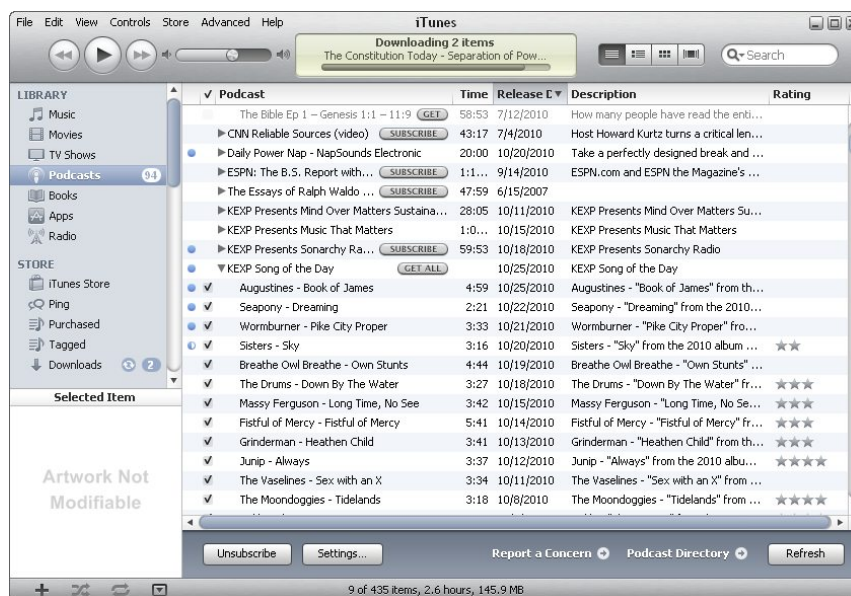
File Edit View Controls Store Advanced Help

iTunes

Downloading 2 items
The Constitution Today - Separation of Pow...

Search

LIBRARY
Music
Movies
TV Shows
Podcasts 94
Books
Apps
Radio

STORE
iTunes Store
Ping
Purchased
Tagged
Downloads 2

Selected Item

Artwork Not Modifiable

| | ✓ | Podcast | Time | Release D | Description | Rating |
|---|---|---|---|---|---|---|
| | | The Bible Ep 1 – Genesis 1:1 – 11:9 GET | 58:53 | 7/12/2010 | How many people have read the enti... | |
| | | ▶CNN Reliable Sources (video) SUBSCRIBE | 43:17 | 7/4/2010 | Host Howard Kurtz turns a critical len... | |
| | | ▶Daily Power Nap - NapSounds Electronic | 20:00 | 10/20/2010 | Take a perfectly designed break and ... | |
| | | ▶ESPN: The B.S. Report with... SUBSCRIBE | 1:1... | 9/14/2010 | ESPN.com and ESPN the Magazine's ... | |
| | | ▶The Essays of Ralph Waldo ... SUBSCRIBE | 47:59 | 6/15/2007 | | |
| | | ▶KEXP Presents Mind Over Matters Sustaina... | 28:05 | 10/11/2010 | KEXP Presents Mind Over Matters Su... | |
| | | ▶KEXP Presents Music That Matters | 1:0... | 10/15/2010 | KEXP Presents Music That Matters | |
| | | ▶KEXP Presents Sonarchy Ra... SUBSCRIBE | 59:53 | 10/18/2010 | KEXP Presents Sonarchy Radio | |
| | | ▼KEXP Song of the Day GET ALL | | 10/25/2010 | KEXP Song of the Day | |
| | ✓ | Augustines - Book of James | 4:59 | 10/25/2010 | Augustines - "Book of James" from th... | |
| | ✓ | Seapony - Dreaming | 2:21 | 10/22/2010 | Seapony - "Dreaming" from the 2010... | |
| | ✓ | Wormburner - Pike City Proper | 3:33 | 10/21/2010 | Wormburner - "Pike City Proper" fro... | |
| | ✓ | Sisters - Sky | 3:16 | 10/20/2010 | Sisters - "Sky" from the 2010 album ... | ★★ |
| | ✓ | Breathe Owl Breathe - Own Stunts | 4:44 | 10/19/2010 | Breathe Owl Breathe - "Own Stunts" ... | |
| | ✓ | The Drums - Down By The Water | 3:27 | 10/18/2010 | The Drums - "Down By The Water" fr... | ★★★ |
| | ✓ | Massy Ferguson - Long Time, No See | 3:42 | 10/15/2010 | Massy Ferguson - "Long Time, No Se... | ★★★ |
| | ✓ | Fistful of Mercy - Fistful of Mercy | 5:41 | 10/14/2010 | Fistful of Mercy - "Fistful of Mercy" fr... | ★★★ |
| | ✓ | Grinderman - Heathen Child | 3:41 | 10/13/2010 | Grinderman - "Heathen Child" from th... | ★★★ |
| | ✓ | Junip - Always | 3:37 | 10/12/2010 | Junip - "Always" from the 2010 albu... | ★★★★ |
| | ✓ | The Vaselines - Sex with an X | 3:34 | 10/11/2010 | The Vaselines - "Sex with an X" from ... | |
| | ✓ | The Moondoggies - Tidelands | 3:18 | 10/8/2010 | The Moondoggies - "Tidelands" from ... | ★★★★ |

Unsubscribe Settings... Report a Concern Podcast Directory Refresh

9 of 435 items, 2.6 hours, 145.9 MB